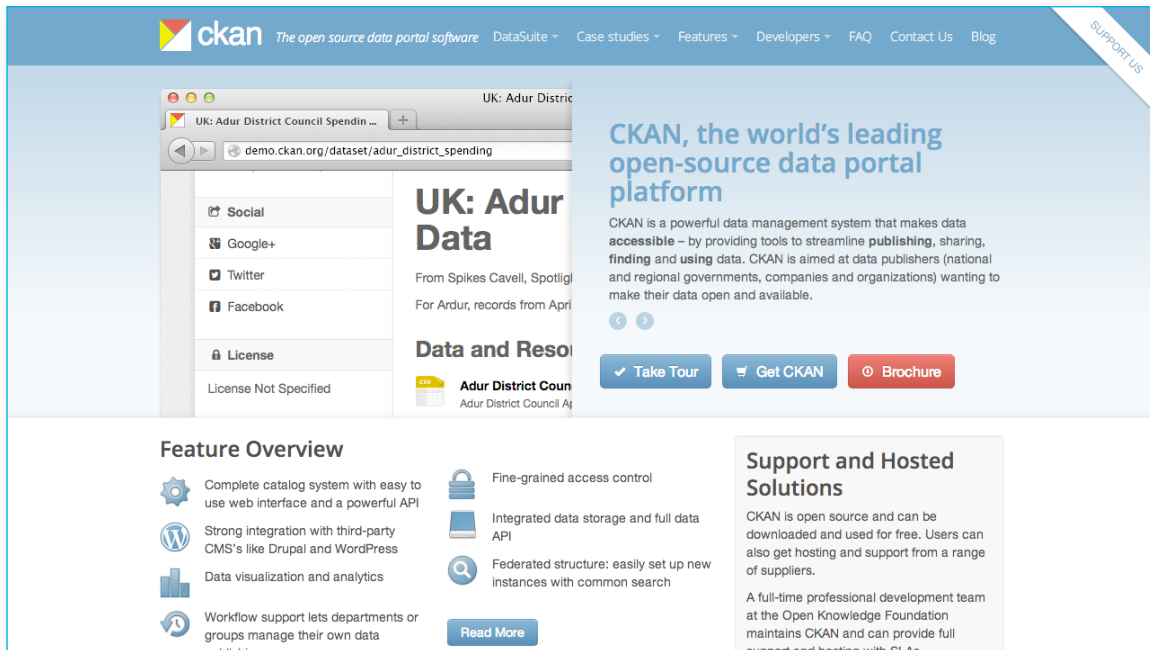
ckan The open source data portal software DataSuite Case studies Features Developers FAQ Contact Us Blog

SUPPORT US

UK: Adur Distric

UK: Adur District Council Spendin...

demo.ckan.org/dataset/adur_district_spending

Social

Google+

Twitter

Facebook

License

License Not Specified

UK: Adur Data

From Spikes Cavell, Spotlig

For Ardur, records from Apri

Data and Reso

CSV

Adur District Coun

Adur District Council Ap

CKAN, the world's leading open-source data portal platform

CKAN is a powerful data management system that makes data **accessible** – by providing tools to streamline **publishing**, sharing, **finding** and **using** data. CKAN is aimed at data publishers (national and regional governments, companies and organizations) wanting to make their data open and available.

Take Tour

Get CKAN

Brochure

Feature Overview

Complete catalog system with easy to use web interface and a powerful API

Strong integration with third-party CMS's like Drupal and WordPress

Data visualization and analytics

Workflow support lets departments or groups manage their own data

Fine-grained access control

Integrated data storage and full data API

Federated structure: easily set up new instances with common search

Read More

Support and Hosted Solutions

CKAN is open source and can be downloaded and used for free. Users can also get hosting and support from a range of suppliers.

A full-time professional development team at the Open Knowledge Foundation maintains CKAN and can provide full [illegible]